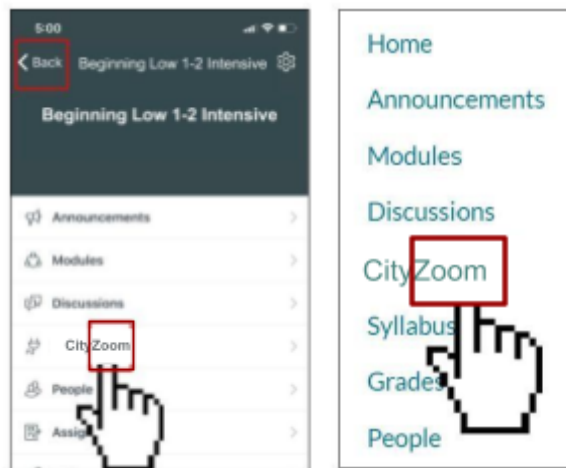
5:00

Back Beginning Low 1-2 Intensive

Beginning Low 1-2 Intensive

Announcements

Modules

Discussions

CityZoom

People

Assig

Home

Announcements

Modules

Discussions

CityZoom

Syllabus

Grades

People